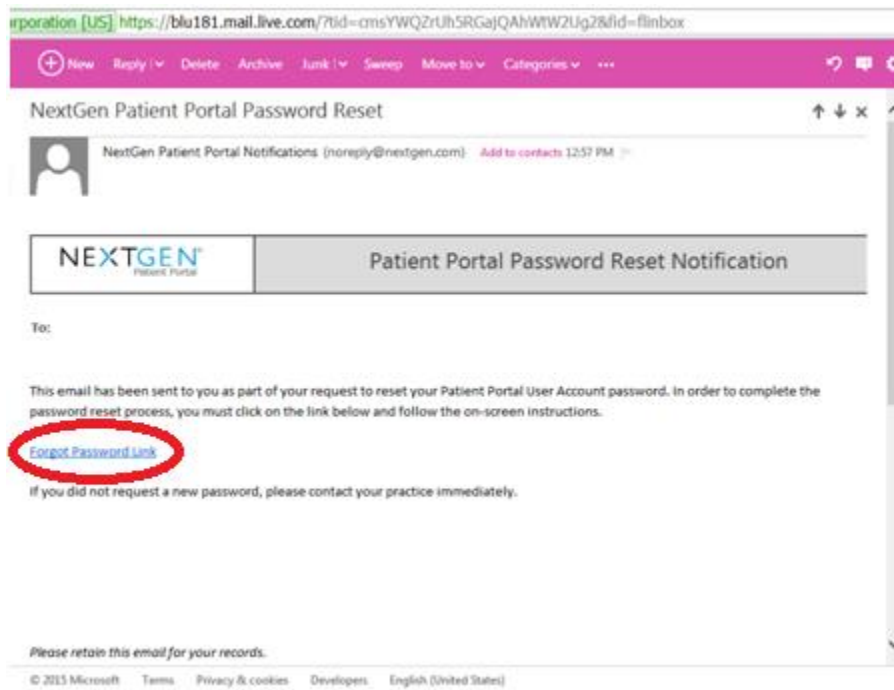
rporation [US] https://blu181.mail.live.com/?tid=cmsYWQZrUh5RGaJQAhWtW2Ug2&fid=flinbox

New Reply Delete Archive Junk Sweep Move to Categories ···

NextGen Patient Portal Password Reset

NextGen Patient Portal Notifications (noreply@nextgen.com) Add to contacts 12:57 PM

NEXTGEN Patient Portal

Patient Portal Password Reset Notification

To:

This email has been sent to you as part of your request to reset your Patient Portal User Account password. In order to complete the password reset process, you must click on the link below and follow the on-screen instructions.

Forgot Password Link

If you did not request a new password, please contact your practice immediately.

Please retain this email for your records.

© 2015 Microsoft Terms Privacy & cookies Developers English (United States)